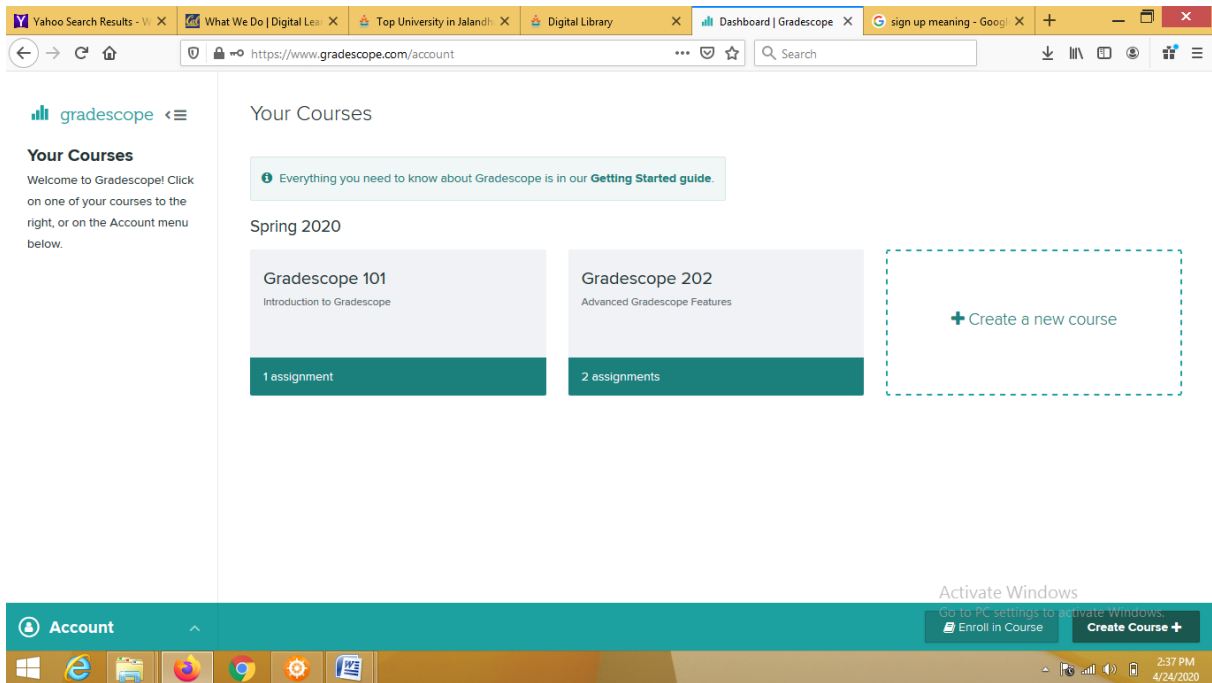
Yahoo Search Results - W
What We Do | Digital Lea
Top University in Jalandh
Digital Library
Dashboard | Gradescope
sign up meaning - Googl
https://www.gradescope.com/account
Search

gradescope

Your Courses

Welcome to Gradescope! Click on one of your courses to the right, or on the Account menu below.

Your Courses

Everything you need to know about Gradescope is in our **Getting Started guide**.

Spring 2020

Gradescope 101
Introduction to Gradescope
1 assignment

Gradescope 202
Advanced Gradescope Features
2 assignments

+ Create a new course

Activate Windows
Go to PC settings to activate Windows.

Account

Enroll in Course
Create Course +

2:37 PM
4/24/2020